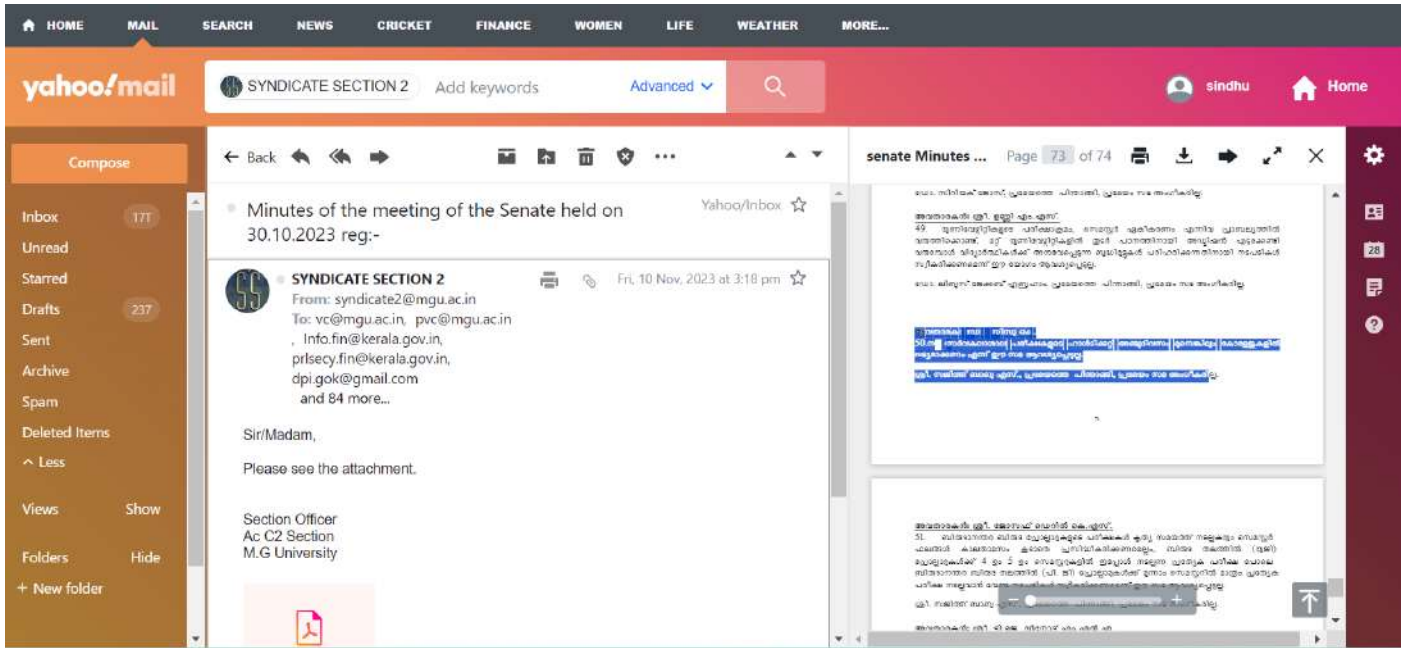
HOME MAIL SEARCH NEWS CRICKET FINANCE WOMEN LIFE WEATHER MORE...

yahoo!mail

SYNDICATE SECTION 2 Add keywords Advanced

sindhu Home

Compose

Inbox 171
Unread
Starred
Drafts 237
Sent
Archive
Spam
Deleted Items
^ Less

Views Show

Folders Hide
+ New folder

← Back

Minutes of the meeting of the Senate held on 30.10.2023 reg:-

Yahoo/Inbox

SYNDICATE SECTION 2
From: syndicate2@mgu.ac.in
To: vc@mgu.ac.in, pvc@mgu.ac.in, Info.fin@kerala.gov.in, prlsecy.fin@kerala.gov.in, dpi.gok@gmail.com
and 84 more...

Fri, 10 Nov, 2023 at 3:18 pm

Sir/Madam,

Please see the attachment.

Section Officer
Ac C2 Section
M.G University

senate Minutes ... Page 73 of 74

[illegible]

49. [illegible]

50. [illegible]

51. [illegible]